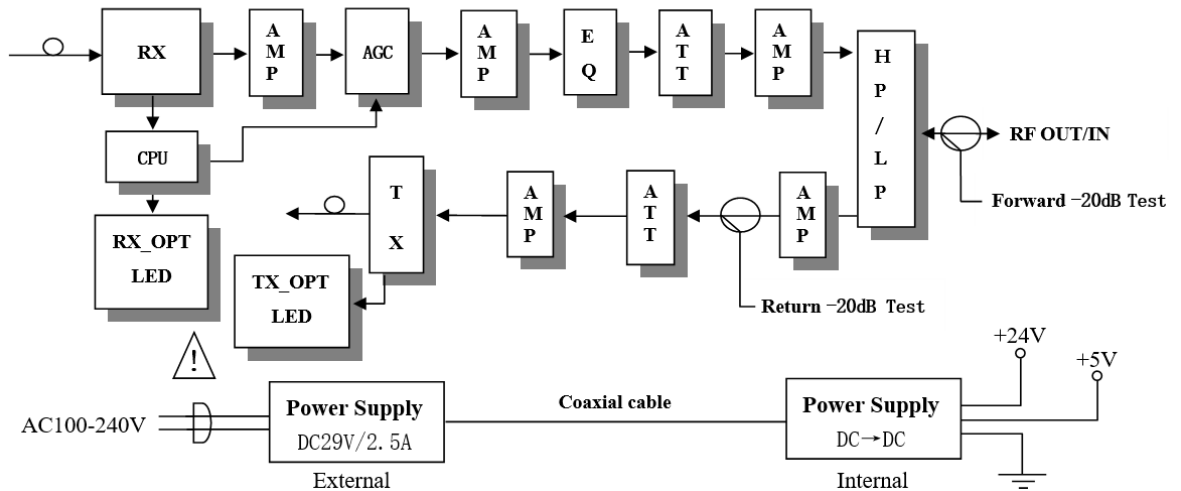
RX

AMP

AGC

AMP

EQ

ATT

AMP

HP/LP

RF OUT/IN

Forward -20dB Test

CPU

RX_OPT LED

TX

AMP

ATT

AMP

TX_OPT LED

Return -20dB Test

!

+24V

+5V

AC100-240V

Power Supply
DC29V/2.5A
External

Coaxial cable

Power Supply
DC→DC
Internal